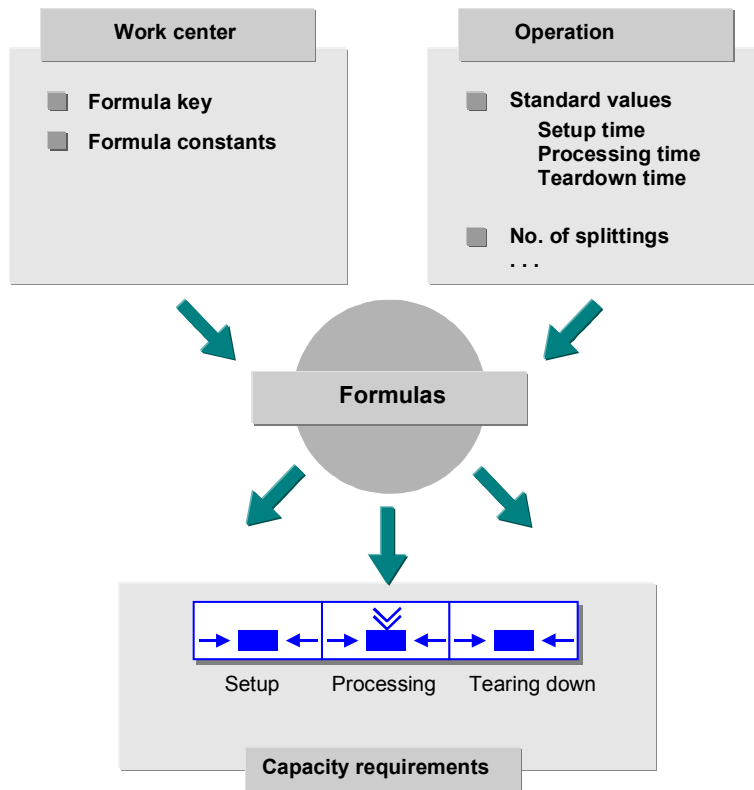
Work center

Formula key

Formula constants

Operation

Standard values

Setup time
Processing time
Teardown time

No. of splittings

. . .

Formulas

Setup

Processing

Tearing down

Capacity requirements